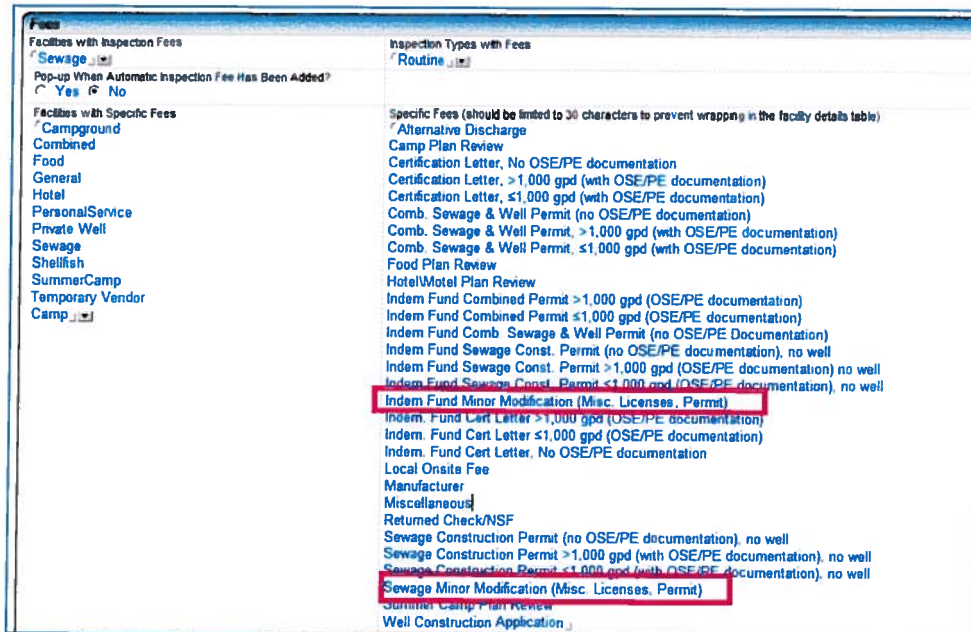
Fees

Facilities with Inspection Fees
Sewage

Pop-up When Automatic Inspection Fee Has Been Added?
Yes No

Facilities with Specific Fees
Campground
Combined
Food
General
Hotel
PersonalService
Private Well
Sewage
Shellfish
SummerCamp
Temporary Vendor
Camp

Inspection Types with Fees
Routine

Specific Fees (should be limited to 30 characters to prevent wrapping in the facility details table)
Alternative Discharge
Camp Plan Review
Certification Letter, No OSE/PE documentation
Certification Letter, >1,000 gpd (with OSE/PE documentation)
Certification Letter, ≤1,000 gpd (with OSE/PE documentation)
Comb. Sewage & Well Permit (no OSE/PE documentation)
Comb. Sewage & Well Permit, >1,000 gpd (with OSE/PE documentation)
Comb. Sewage & Well Permit, ≤1,000 gpd (with OSE/PE documentation)
Food Plan Review
Hotel\Motel Plan Review
Indem Fund Combined Permit >1,000 gpd (OSE/PE documentation)
Indem Fund Combined Permit ≤1,000 gpd (OSE/PE documentation)
Indem Fund Comb. Sewage & Well Permit (no OSE/PE Documentation)
Indem Fund Sewage Const. Permit (no OSE/PE documentation), no well
Indem Fund Sewage Const. Permit >1,000 gpd (OSE/PE documentation) no well
Indem Fund Sewage Const. Permit ≤1,000 gpd (OSE/PE documentation), no well
Indem Fund Minor Modification (Misc. Licenses, Permit)
Indem. Fund Cert Letter >1,000 gpd (OSE/PE documentation)
Indem. Fund Cert Letter ≤1,000 gpd (OSE/PE documentation)
Indem. Fund Cert Letter, No OSE/PE documentation
Local Onsite Fee
Manufacturer
Miscellaneous
Returned Check/NSF
Sewage Construction Permit (no OSE/PE documentation), no well
Sewage Construction Permit >1,000 gpd (with OSE/PE documentation), no well
Sewage Construction Permit ≤1,000 gpd (with OSE/PE documentation), no well
Sewage Minor Modification (Misc. Licenses, Permit)
Summer Camp Plan Review
Well Construction Application